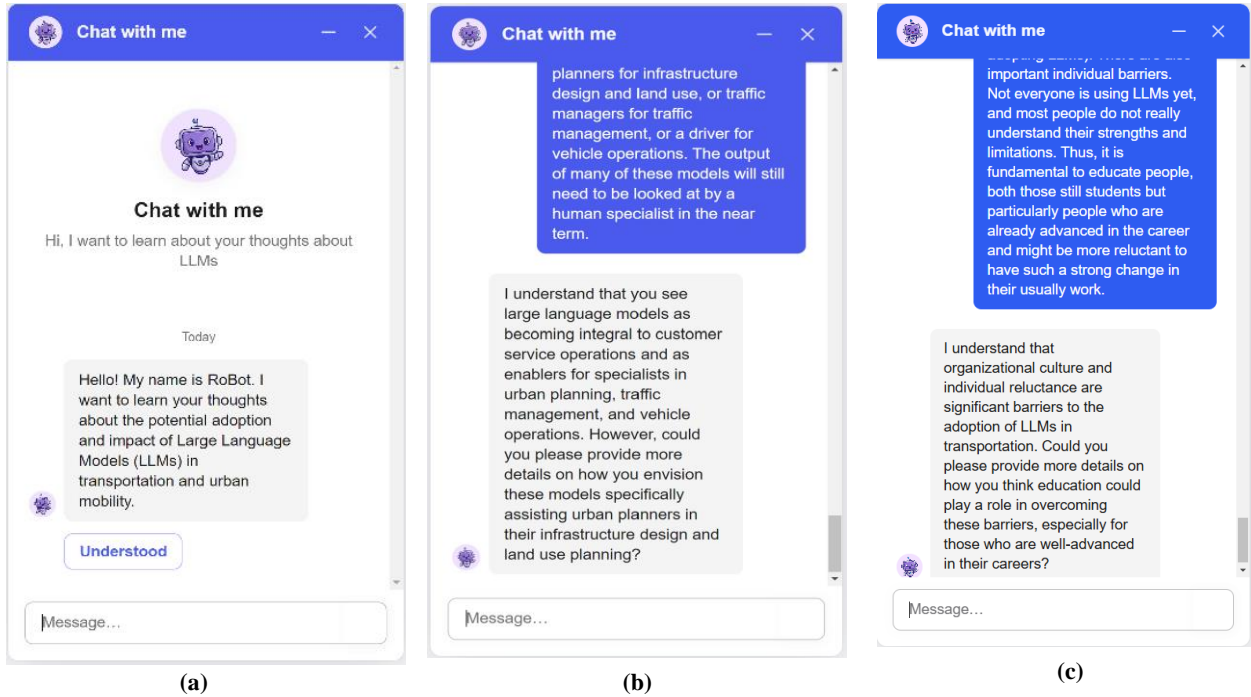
Chat with me

Chat with me

Hi, I want to learn about your thoughts about LLMs

Today

Hello! My name is RoBot. I want to learn your thoughts about the potential adoption and impact of Large Language Models (LLMs) in transportation and urban mobility.

Understood

Message...

(a)

Chat with me

planners for infrastructure design and land use, or traffic managers for traffic management, or a driver for vehicle operations. The output of many of these models will still need to be looked at by a human specialist in the near term.

I understand that you see large language models as becoming integral to customer service operations and as enablers for specialists in urban planning, traffic management, and vehicle operations. However, could you please provide more details on how you envision these models specifically assisting urban planners in their infrastructure design and land use planning?

Message...

(b)

Chat with me

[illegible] important individual barriers. Not everyone is using LLMs yet, and most people do not really understand their strengths and limitations. Thus, it is fundamental to educate people, both those still students but particularly people who are already advanced in the career and might be more reluctant to have such a strong change in their usually work.

I understand that organizational culture and individual reluctance are significant barriers to the adoption of LLMs in transportation. Could you please provide more details on how you think education could play a role in overcoming these barriers, especially for those who are well-advanced in their careers?

Message...

(c)